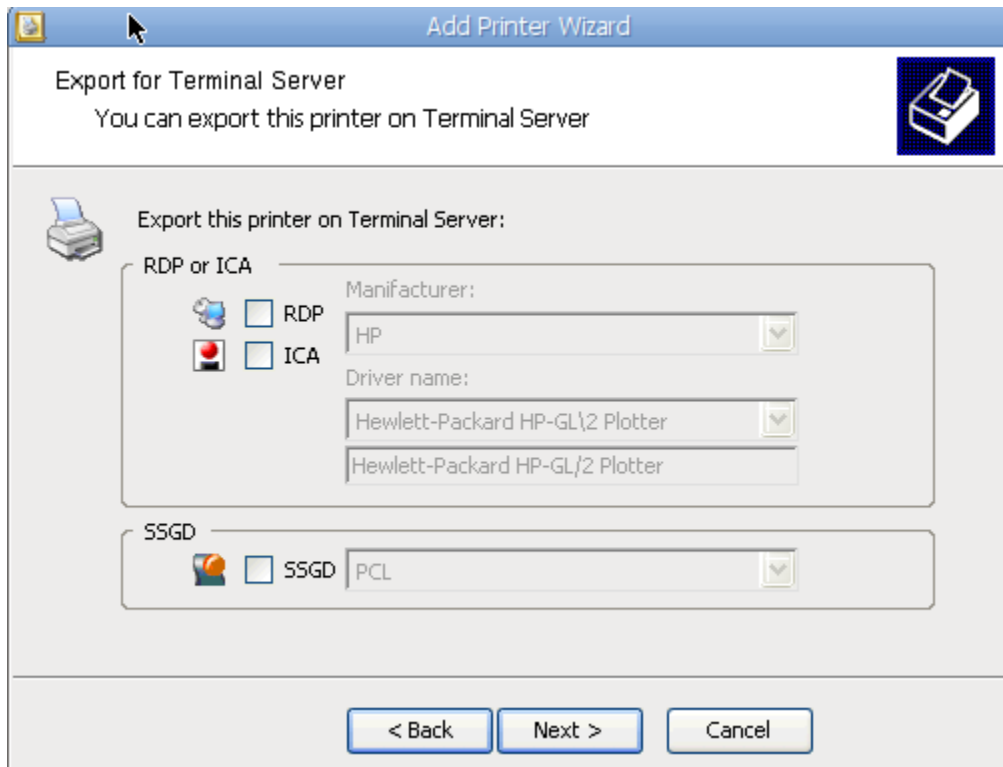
Add Printer Wizard

Export for Terminal Server

You can export this printer on Terminal Server

Export this printer on Terminal Server:

RDP or ICA

RDP

ICA

Manufacturer:

HP

Driver name:

Hewlett-Packard HP-GL\2 Plotter

Hewlett-Packard HP-GL/2 Plotter

SSGD

SSGD

PCL

< Back

Next >

Cancel